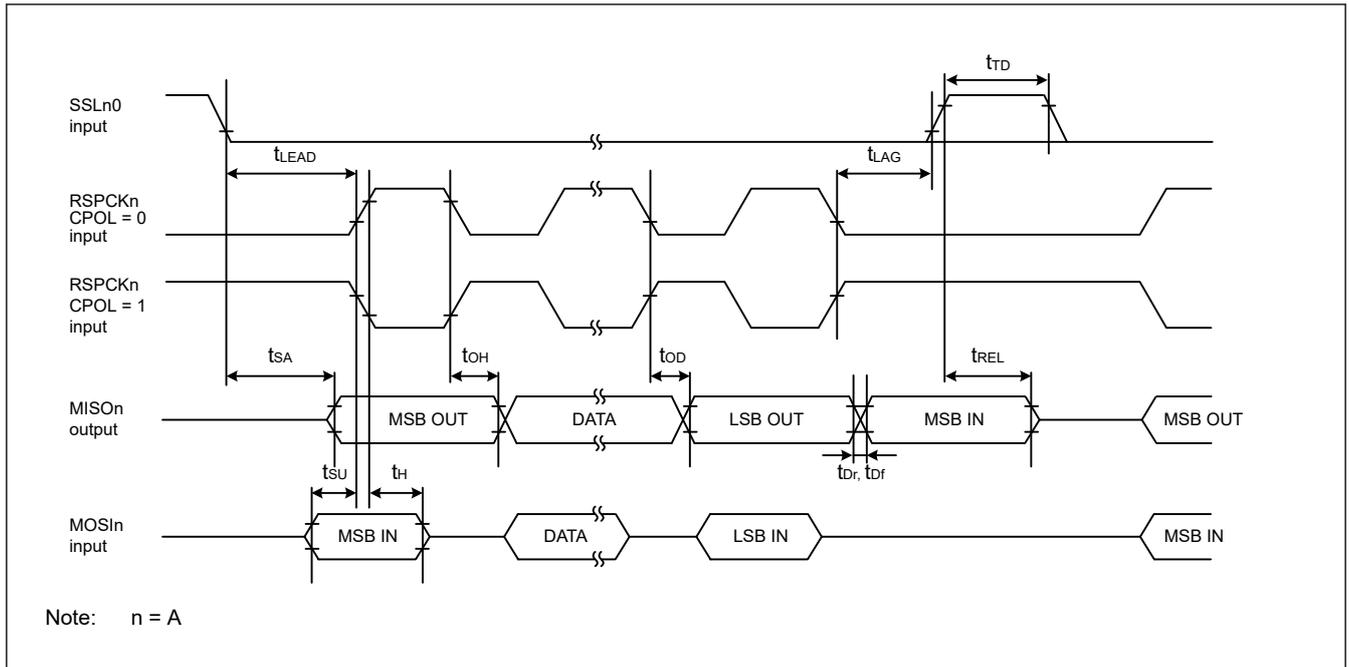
$t_{TD}$

SSLn0 input

$t_{LEAD}$

$t_{LAG}$

RSPCKn CPOL = 0 input

RSPCKn CPOL = 1 input

$t_{SA}$

$t_{OH}$

$t_{OD}$

$t_{REL}$

MISOn output

MSB OUT

DATA

LSB OUT

MSB IN

MSB OUT

$t_{SU}$

$t_{H}$

$t_{Dr}$, $t_{Df}$

MOSIn input

MSB IN

DATA

LSB IN

MSB IN

Note: n = A